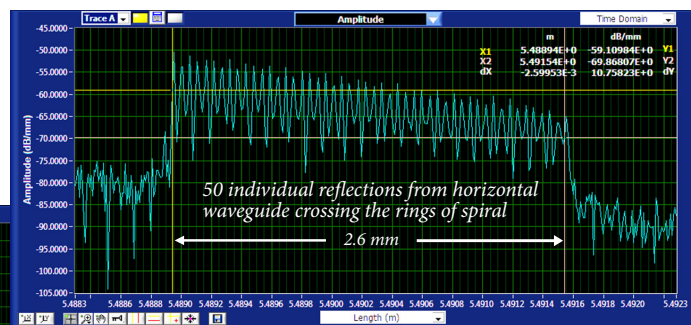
Trace A
Amplitude
Time Domain

-45.0000
-50.0000
-55.0000
-60.0000
-65.0000
-70.0000
-75.0000
-80.0000
-85.0000
-90.0000
-95.0000
-100.0000
-105.0000

Amplitude (dB/mm)

| | m | dB/mm | |
|---|---|---|---|
| X1 | 5.48894E+0 | -59.10984E+0 | Y1 |
| X2 | 5.49154E+0 | -69.86807E+0 | Y2 |
| dX | -2.59953E-3 | 10.75823E+0 | dY |

50 individual reflections from horizontal waveguide crossing the rings of spiral

2.6 mm

5.4883 5.4886 5.4888 5.4890 5.4892 5.4894 5.4896 5.4898 5.4900 5.4902 5.4904 5.4906 5.4908 5.4910 5.4912 5.4914 5.4916 5.4918 5.4920 5.4923

Length (m)